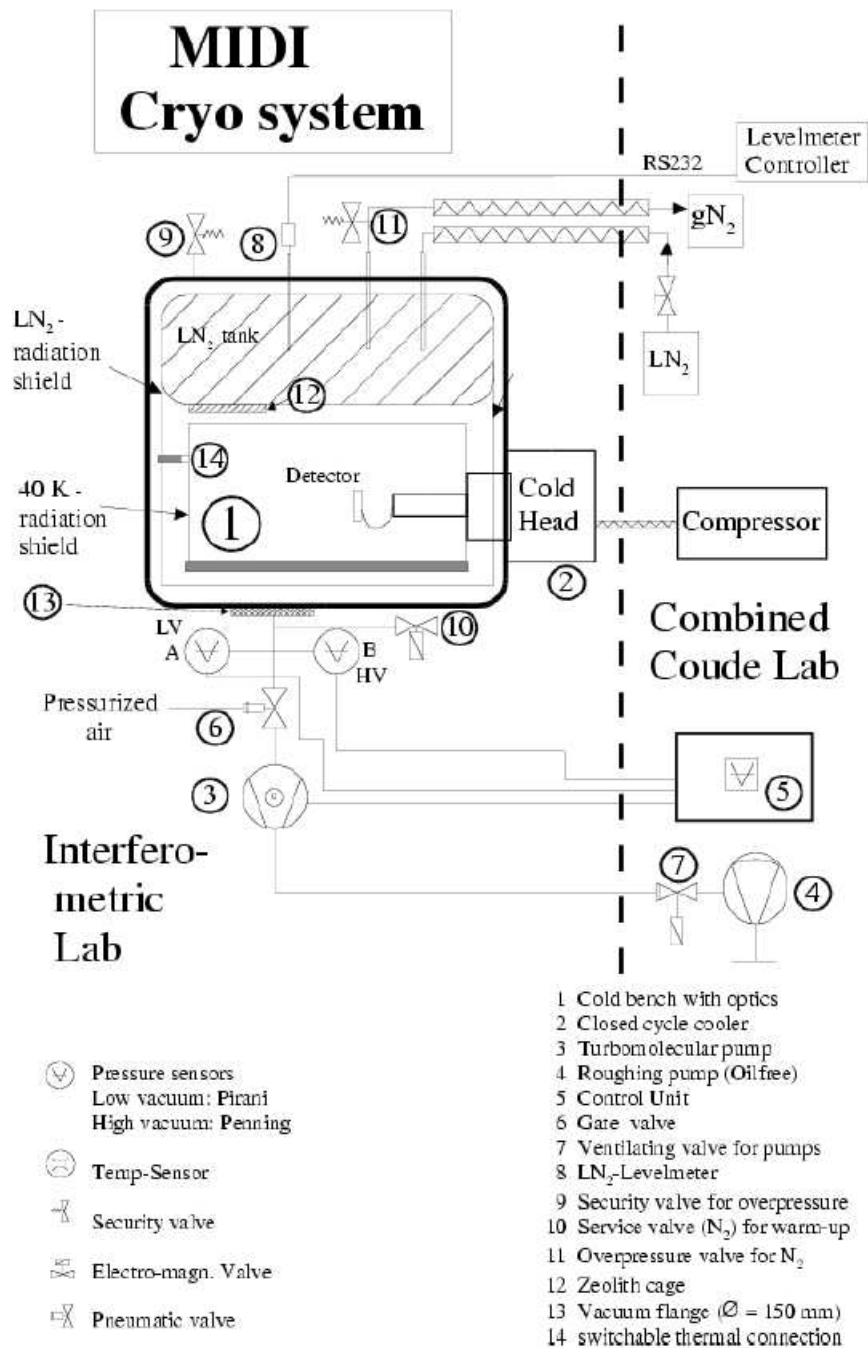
MIDI
Cryo system

Levelmeter
Controller

RS232

9

8

11

$gN_2$

$LN_2$ -
radiation
shield

$LN_2$ tank

$LN_2$

12

14

Detector

40 K -
radiation
shield

1

Cold
Head

Compressor

2

13

LV
A

B
HV

10

Combined
Coude Lab

Pressurized
air

6

3

5

Interfero-
metric
Lab

7

4

Pressure sensors
Low vacuum: Pirani
High vacuum: Penning

Temp-Sensor

Security valve

Electro-magn. Valve

Pneumatic valve

1 Cold bench with optics
2 Closed cycle cooler
3 Turbomolecular pump
4 Roughing pump (Oilfree)
5 Control Unit
6 Gate valve
7 Ventilating valve for pumps
8 $LN_2$-Levelmeter
9 Security valve for overpressure
10 Service valve ($N_2$) for warm-up
11 Overpressure valve for $N_2$
12 Zeolith cage
13 Vacuum flange (Ø = 150 mm)
14 switchable thermal connection